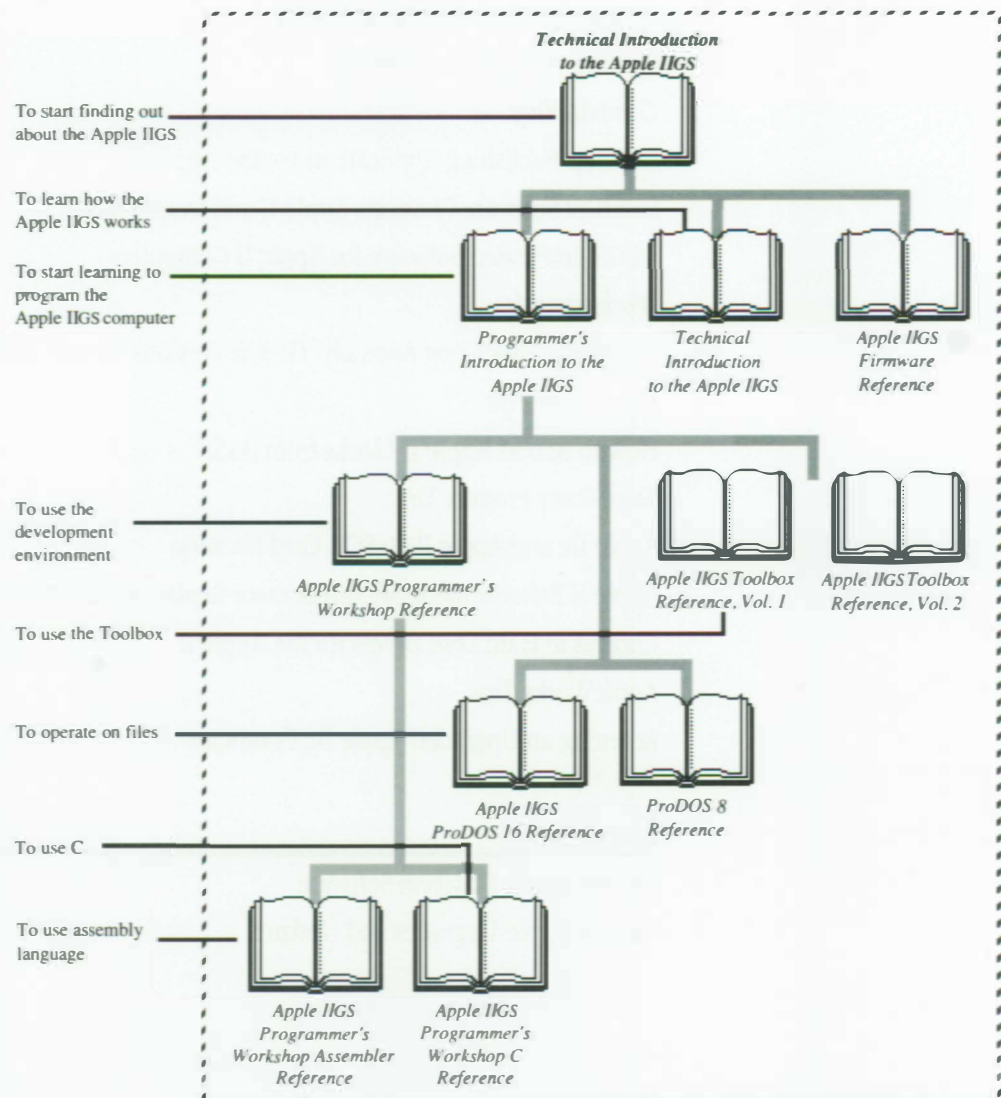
Technical Introduction to the Apple IIGS

To start finding out about the Apple IIGS

To learn how the Apple IIGS works

To start learning to program the Apple IIGS computer

Programmer's Introduction to the Apple IIGS

Technical Introduction to the Apple IIGS

Apple IIGS Firmware Reference

To use the development environment

Apple IIGS Programmer's Workshop Reference

Apple IIGS Toolbox Reference, Vol. 1

Apple IIGS Toolbox Reference, Vol. 2

To use the Toolbox

To operate on files

Apple IIGS ProDOS 16 Reference

ProDOS 8 Reference

To use C

To use assembly language

Apple IIGS Programmer's Workshop Assembler Reference

Apple IIGS Programmer's Workshop C Reference